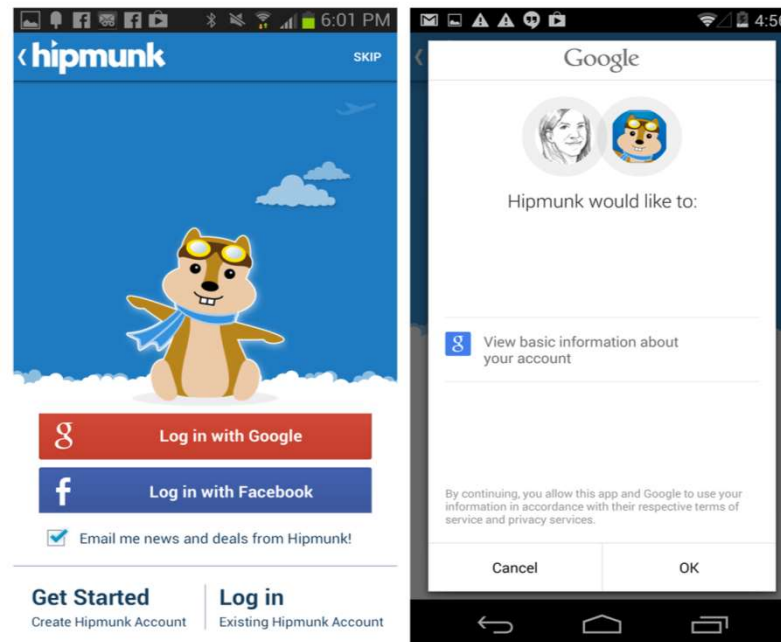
6:01 PM

hipmunk

SKIP

Log in with Google

Log in with Facebook

Email me news and deals from Hipmunk!

Get Started
Create Hipmunk Account

Log in
Existing Hipmunk Account

4:5

Google

Hipmunk would like to:

View basic information about your account

By continuing, you allow this app and Google to use your information in accordance with their respective terms of service and privacy services.

Cancel

OK